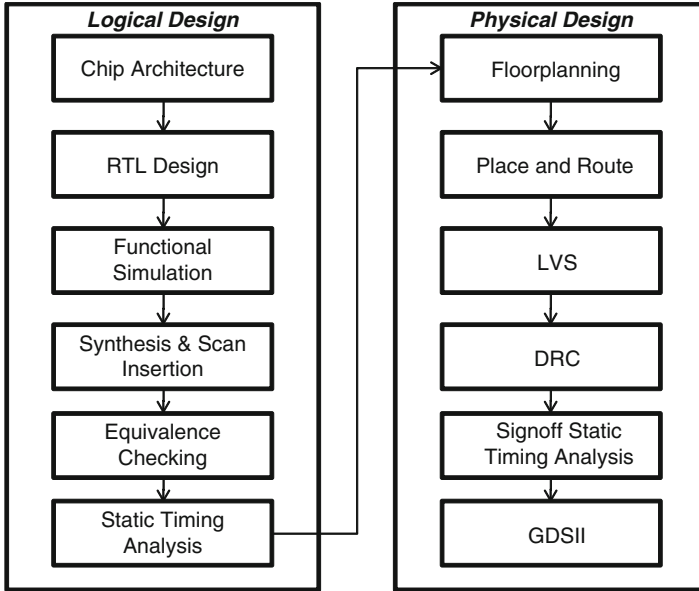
Logical Design

Chip Architecture

RTL Design

Functional Simulation

Synthesis & Scan Insertion

Equivalence Checking

Static Timing Analysis

Physical Design

Floorplanning

Place and Route

LVS

DRC

Signoff Static Timing Analysis

GDSII